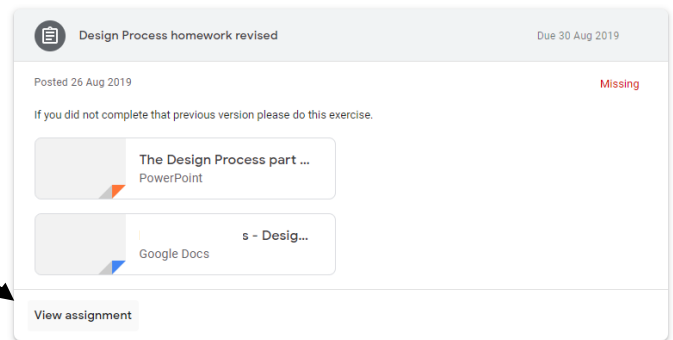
Design Process homework revised

Due 30 Aug 2019

Posted 26 Aug 2019

Missing

If you did not complete that previous version please do this exercise.

The Design Process part ...
PowerPoint

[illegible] s - Desig...
Google Docs

View assignment